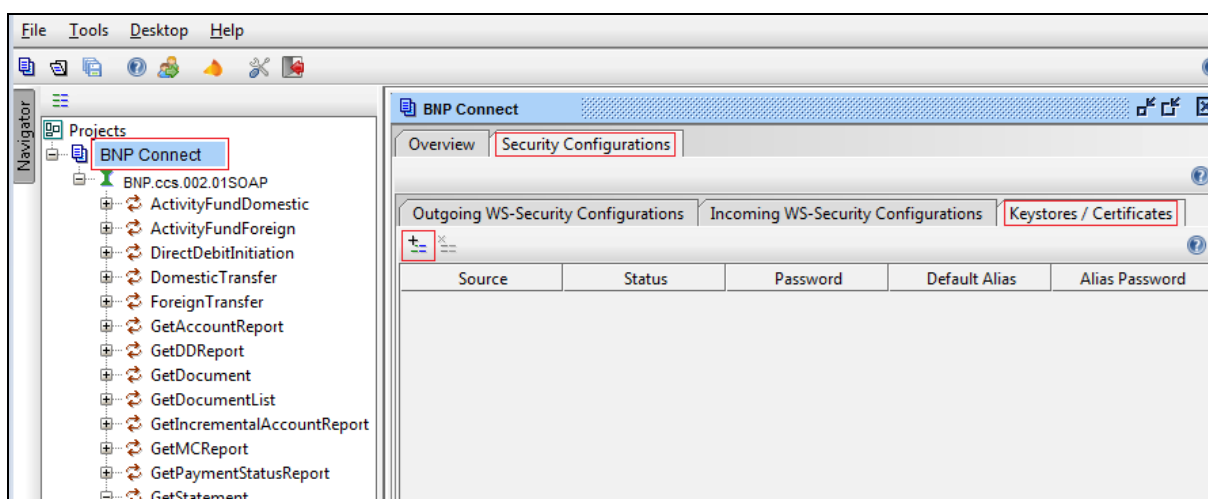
File Tools Desktop Help

Navigator

Projects
BNP Connect
BNP.ccs.002.01SOAP
ActivityFundDomestic
ActivityFundForeign
DirectDebitInitiation
DomesticTransfer
ForeignTransfer
GetAccountReport
GetDDReport
GetDocument
GetDocumentList
GetIncrementalAccountReport
GetMCReport
GetPaymentStatusReport
GetStatement

BNP Connect

Overview | Security Configurations

Outgoing WS-Security Configurations | Incoming WS-Security Configurations | Keystores / Certificates

| Source | Status | Password | Default Alias | Alias Password |
|---|---|---|---|---|